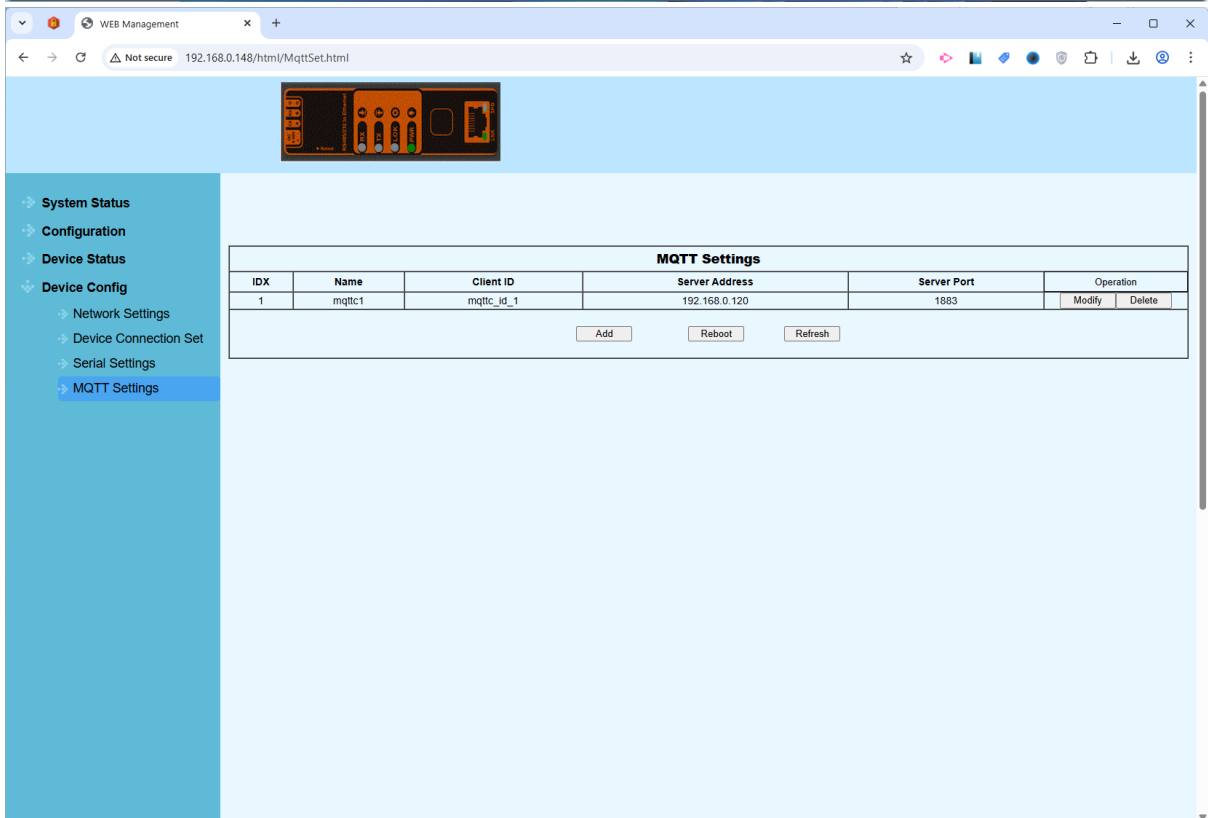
WEB Management

Not secure 192.168.0.148/html/MqttSet.html

System Status
Configuration
Device Status
Device Config
Network Settings
Device Connection Set
Serial Settings
MQTT Settings

MQTT Settings

| IDX | Name | Client ID | Server Address | Server Port | Operation |
|---|---|---|---|---|---|
| 1 | mqttc1 | mqttc_id_1 | 192.168.0.120 | 1883 | Modify Delete |

Add Reboot Refresh